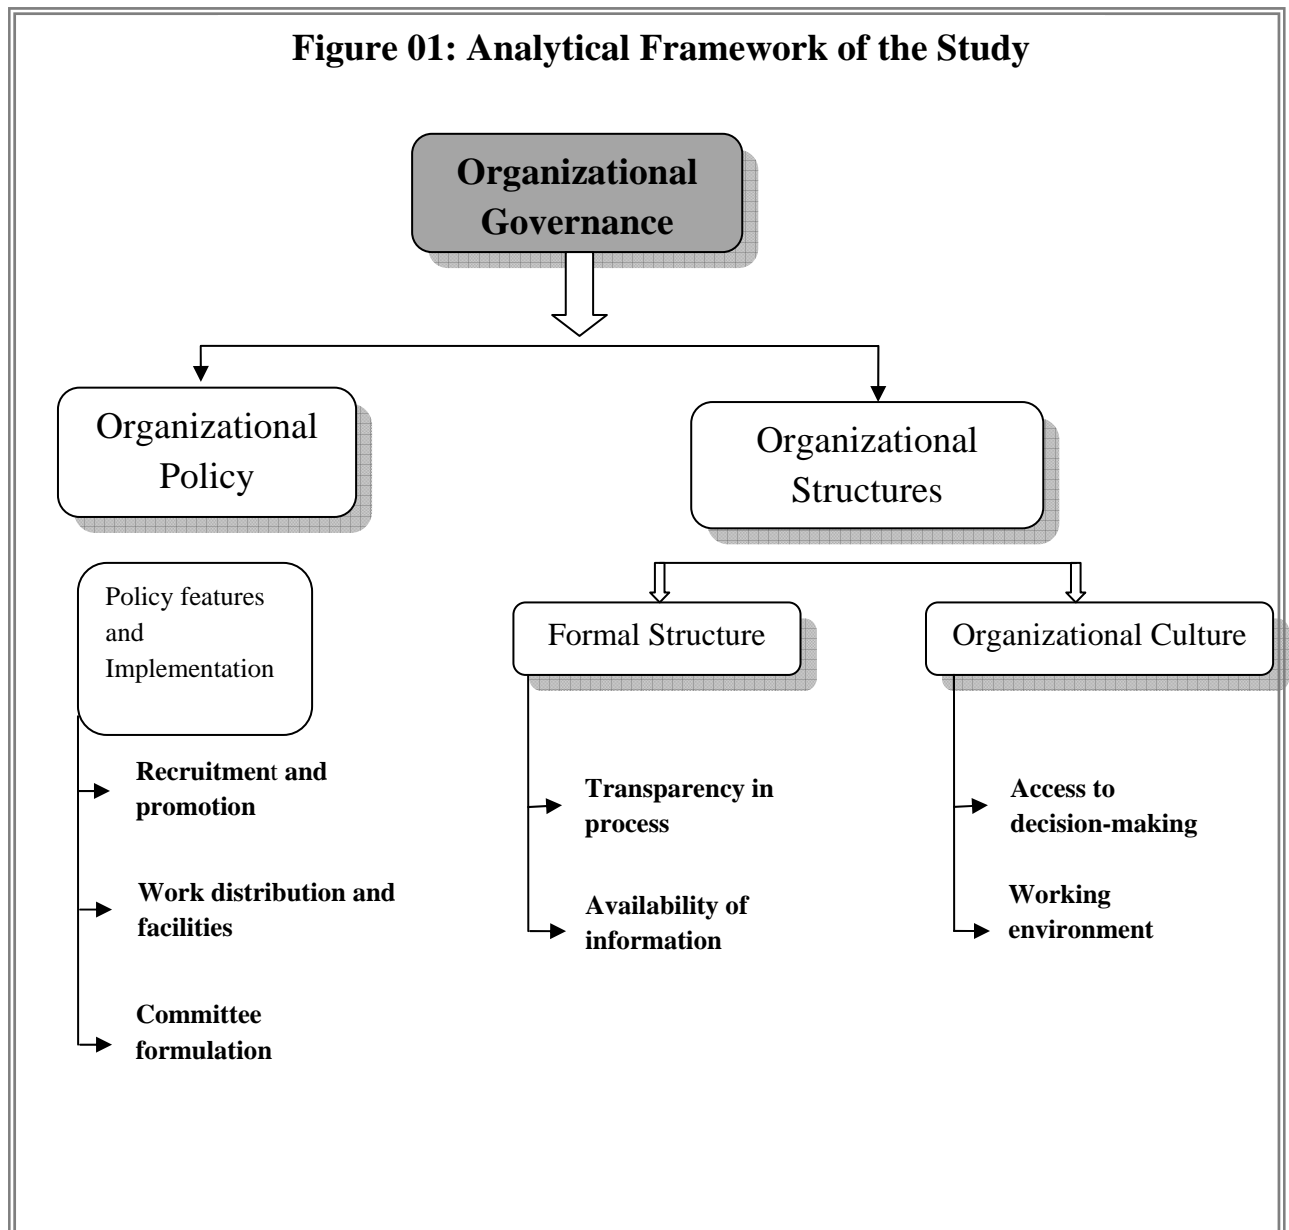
Figure 01: Analytical Framework of the Study

Organizational Governance

Organizational Policy

Organizational Structures

Policy features and Implementation

Recruitment and promotion

Work distribution and facilities

Committee formulation

Formal Structure

Transparency in process

Availability of information

Organizational Culture

Access to decision-making

Working environment